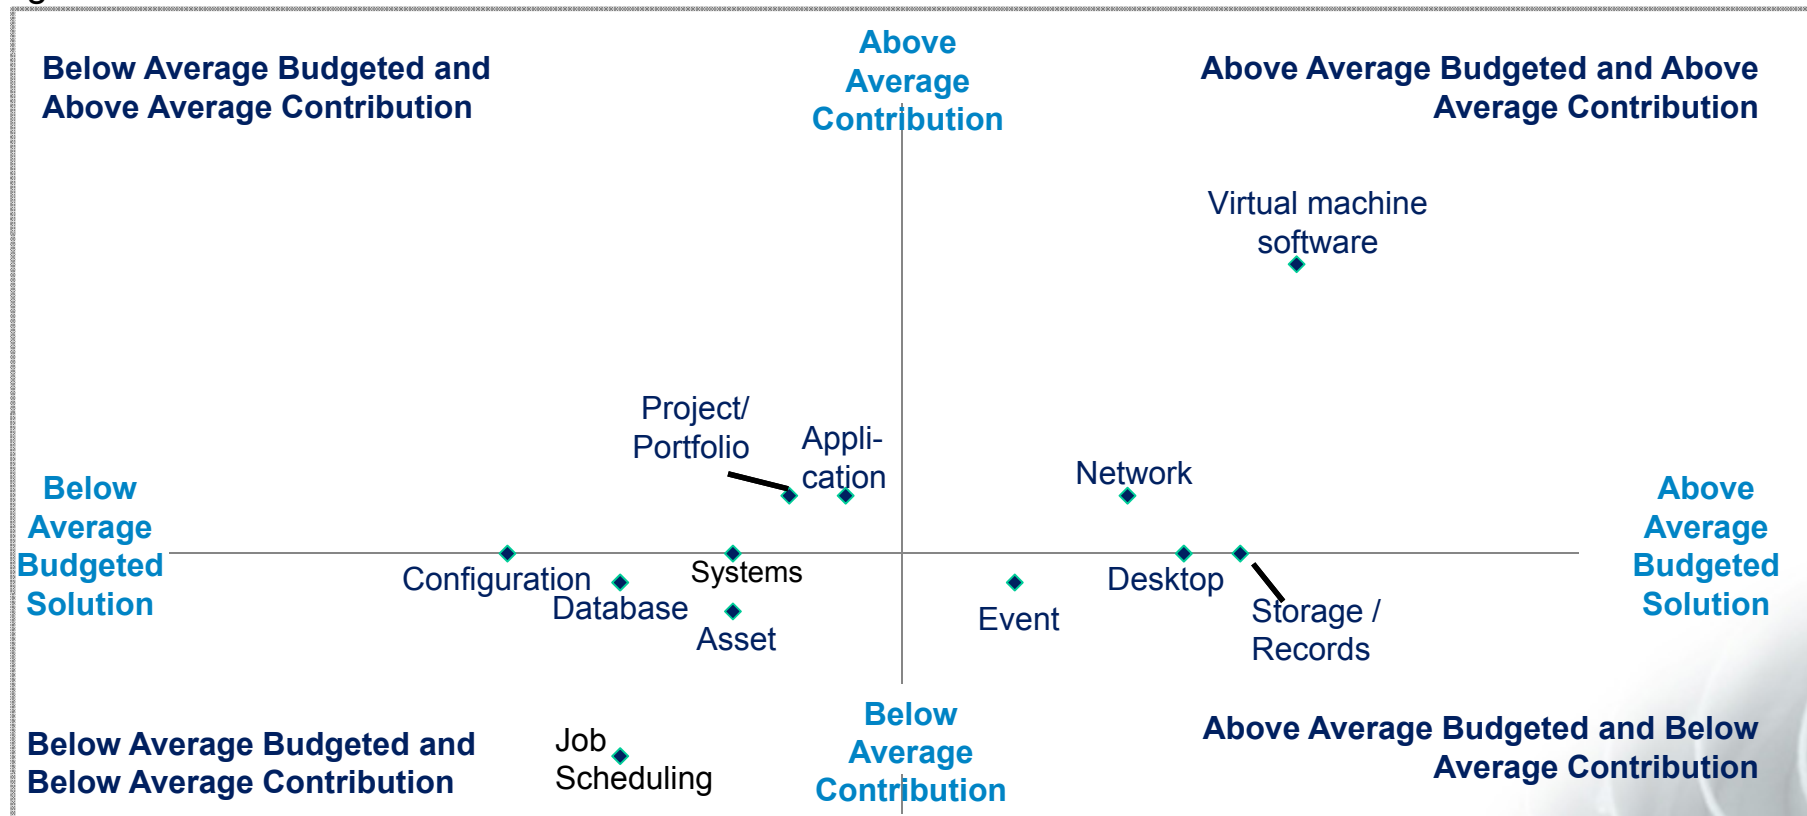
Below Average Budgeted and Above Average Contribution

Above Average Contribution

Above Average Budgeted and Above Average Contribution

Virtual machine software

Project/ Portfolio

Appli-cation

Network

Below Average Budgeted Solution

Above Average Budgeted Solution

Configuration

Systems

Database

Asset

Event

Desktop

Storage / Records

Below Average Budgeted and Below Average Contribution

Job Scheduling

Below Average Contribution

Above Average Budgeted and Below Average Contribution